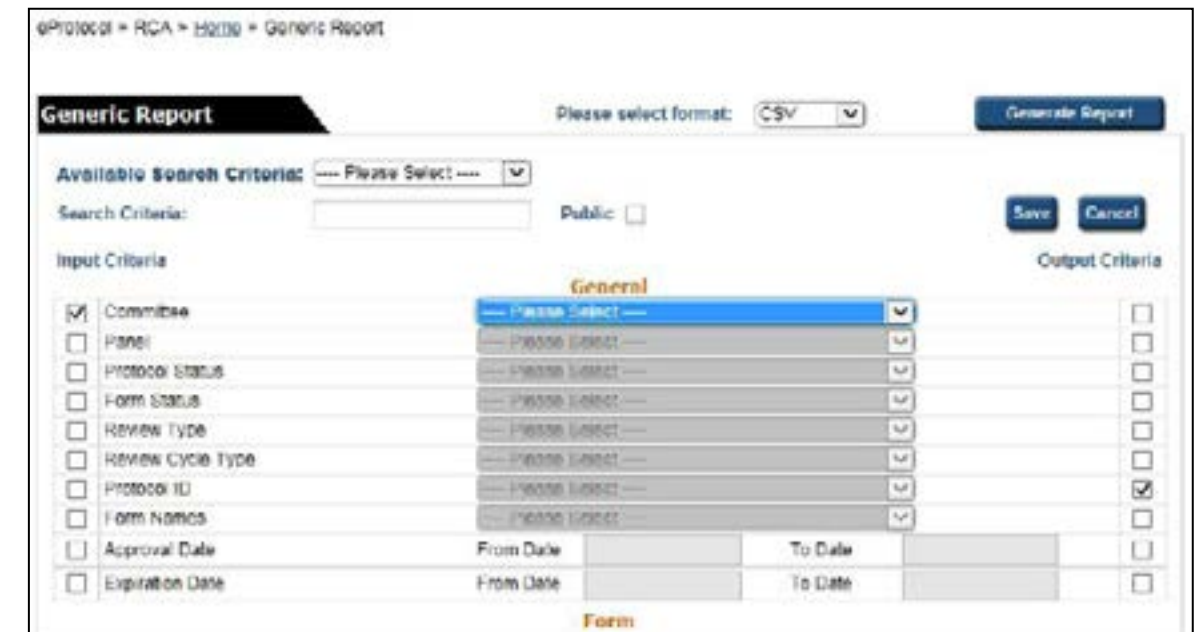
eProtocol » RCA » Home » Generic Report

Generic Report

Please select format: CSV

Generate Report

Available Search Criteria: ---- Please Select ----

Search Criteria:

Public

Save

Cancel

Input Criteria

Output Criteria

General

| | | | | | |
|---|---|---|---|---|---|
| ☑ | Committee | ---- Please Select ---- | | | ☐ |
| ☐ | Panel | ---- Please Select ---- | | | ☐ |
| ☐ | Protocol Status | ---- Please Select ---- | | | ☐ |
| ☐ | Form Status | ---- Please Select ---- | | | ☐ |
| ☐ | Review Type | ---- Please Select ---- | | | ☐ |
| ☐ | Review Cycle Type | ---- Please Select ---- | | | ☐ |
| ☐ | Protocol ID | ---- Please Select ---- | | | ☑ |
| ☐ | Form Names | ---- Please Select ---- | | | ☐ |
| ☐ | Approval Date | From Date | | To Date | ☐ |
| ☐ | Expiration Date | From Date | | To Date | ☐ |

Form